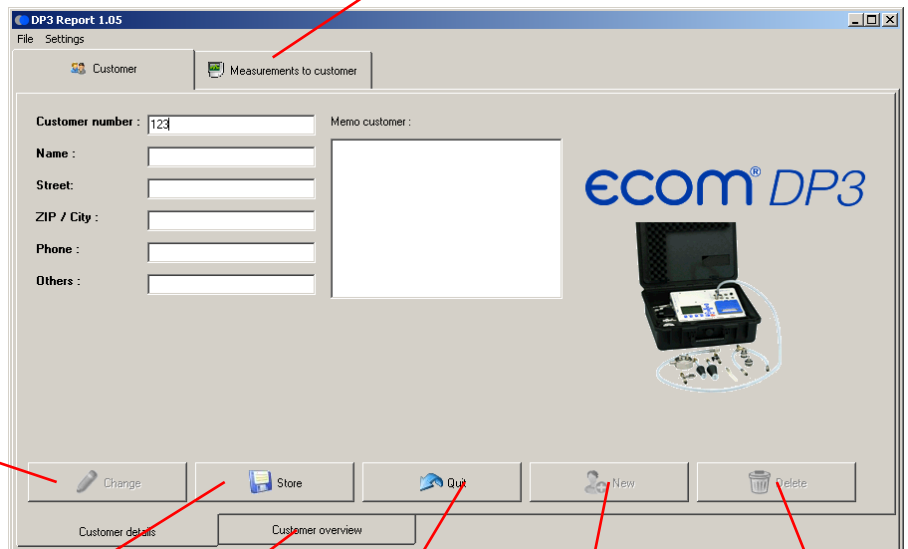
DP3 Report 1.05

File Settings

Customer

Measurements to customer

Customer number : 123

Name :

Street:

ZIP / City :

Phone :

Others :

Memo customer :

ecom® DP3

Change

Store

Quit

New

Delete

Customer details

Customer overview